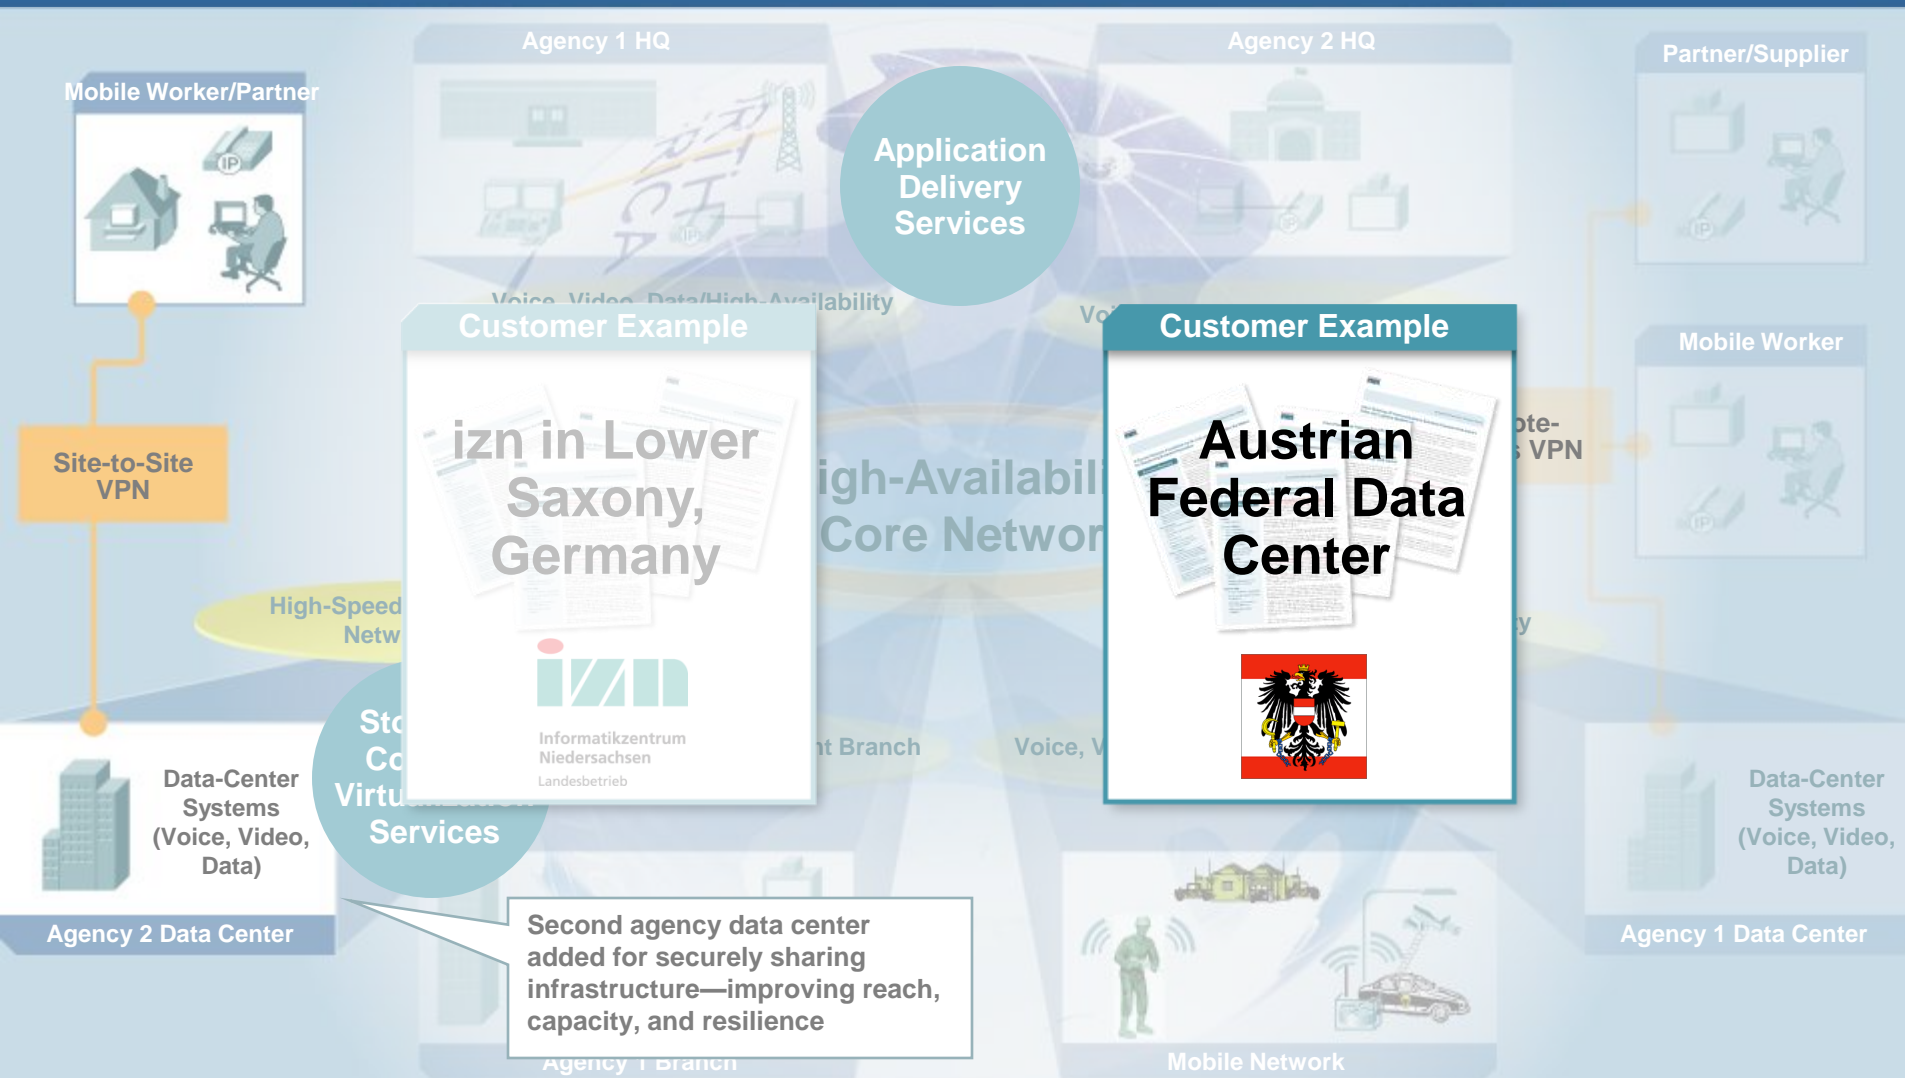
Agency 1 HQ

Agency 2 HQ

Partner/Supplier

Mobile Worker/Partner

Application Delivery Services

Voice, Video, Data/High-Availability

Vo

Customer Example

izn in Lower Saxony, Germany

Informatikzentrum Niedersachsen

Landesbetrieb

Customer Example

Austrian Federal Data Center

Mobile Worker

Site-to-Site VPN

ote- s VPN

igh-Availabil Core Networ

High-Speed Netw

y

Sto Co Virtu Services

t Branch

Voice, V

Data-Center Systems (Voice, Video, Data)

Data-Center Systems (Voice, Video, Data)

Agency 2 Data Center

Agency 1 Data Center

Second agency data center added for securely sharing infrastructure—improving reach, capacity, and resilience

Agency 1 Branch

Mobile Network